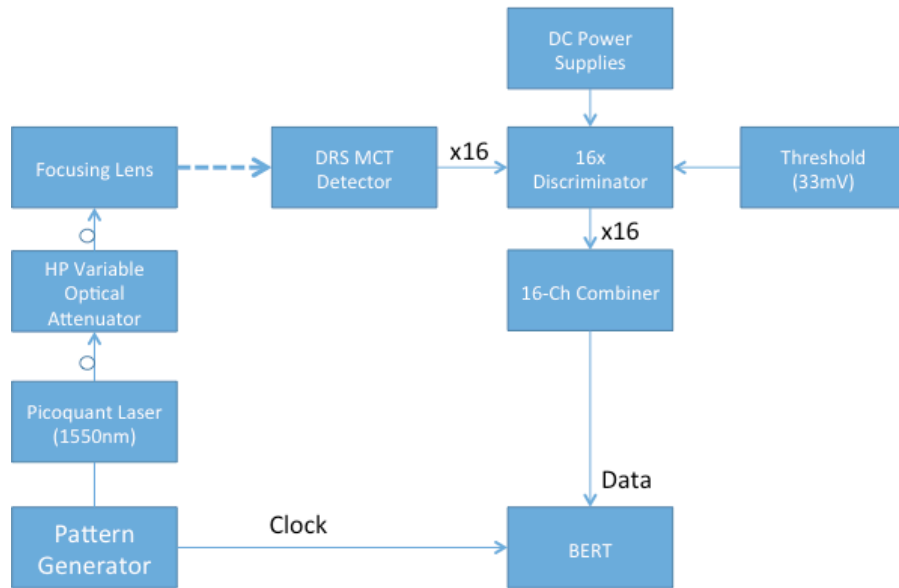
DC Power Supplies

Focusing Lens

DRS MCT Detector

x16

16x Discriminator

Threshold (33mV)

x16

HP Variable Optical Attenuator

16-Ch Combiner

Picoquant Laser (1550nm)

Data

Pattern Generator

Clock

BERT